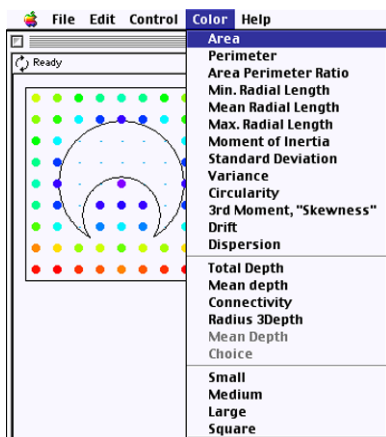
File Edit Control Color Help

Ready

Area
Perimeter
Area Perimeter Ratio
Min. Radial Length
Mean Radial Length
Max. Radial Length
Moment of Inertia
Standard Deviation
Variance
Circularity
3rd Moment, "Skewness"
Drift
Dispersion

Total Depth
Mean depth
Connectivity
Radius 3Depth
Mean Depth
Choice

Small
Medium
Large
Square